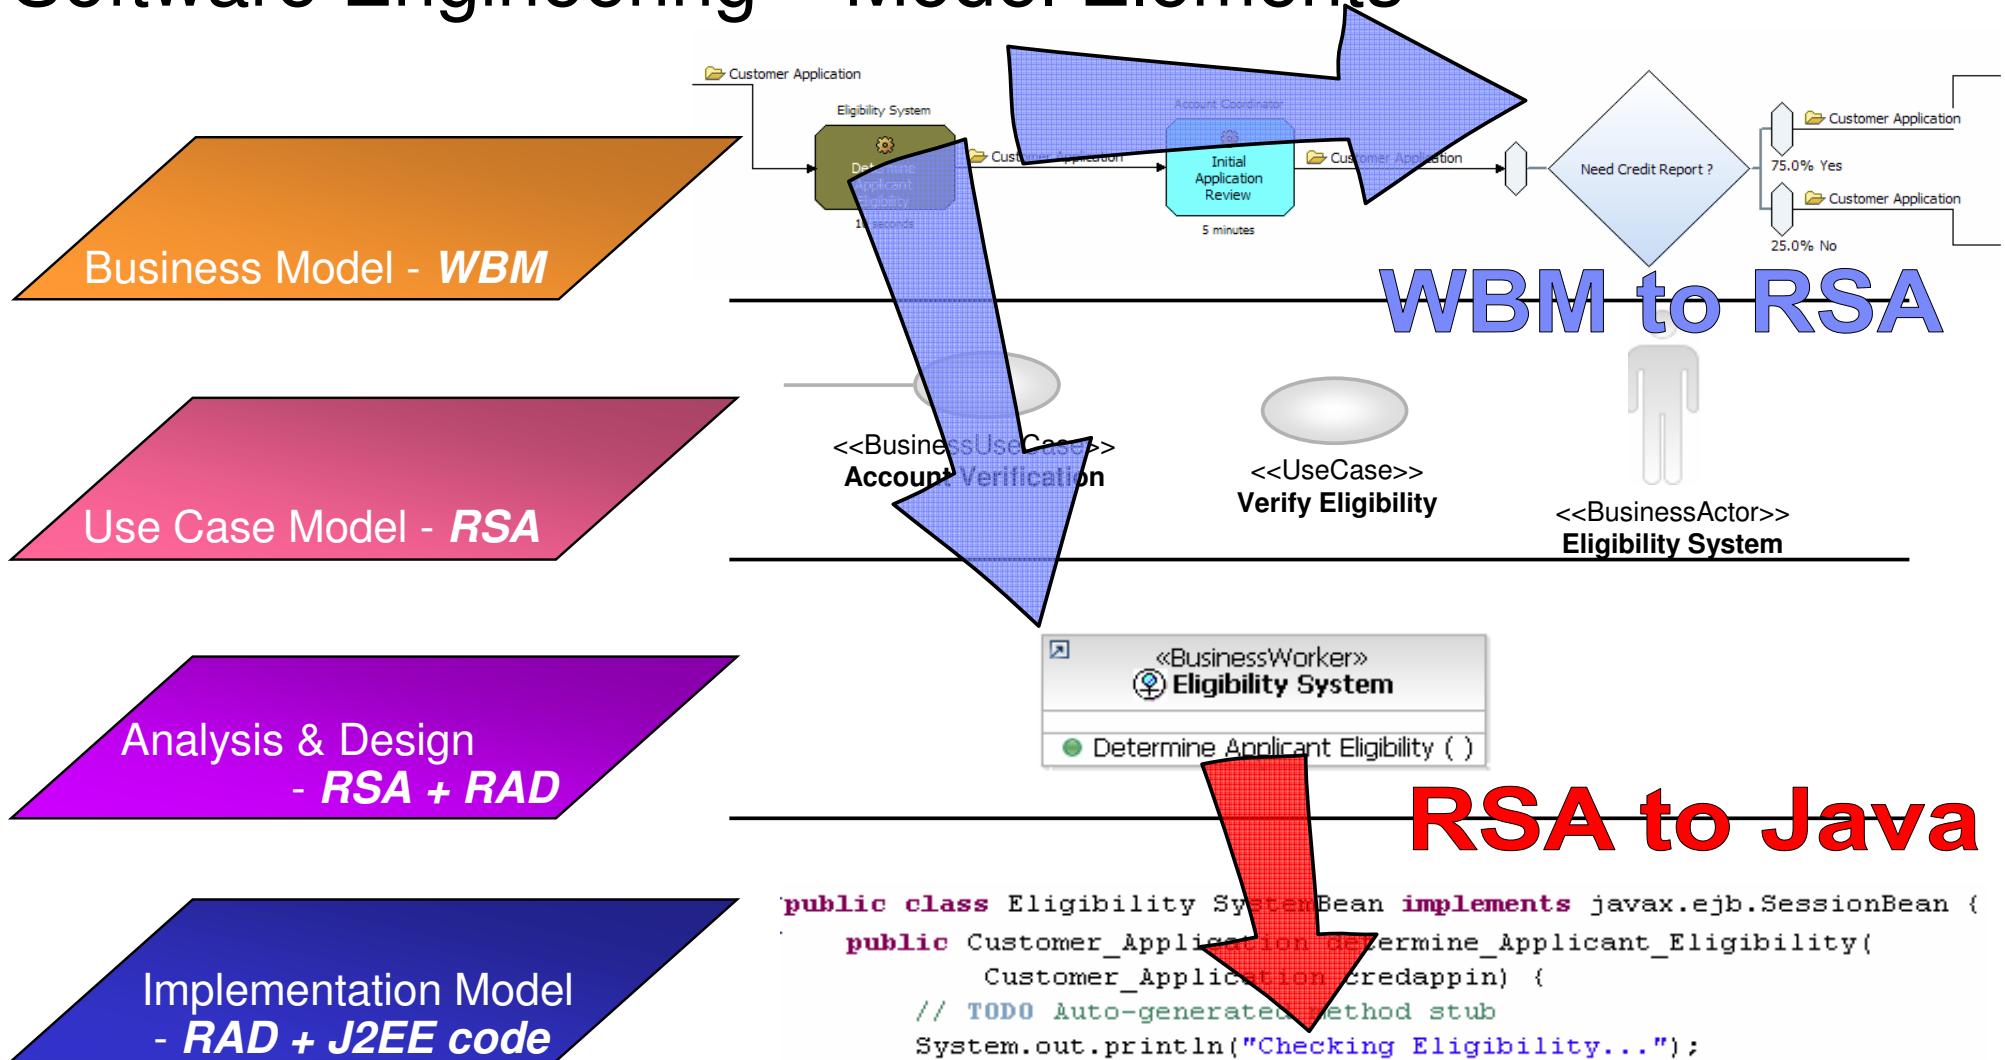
Business Model - WBM

Use Case Model - RSA

Analysis & Design - RSA + RAD

Implementation Model - RAD + J2EE code

Customer Application

Eligibility System

Determine Applicant Eligibility

1 seconds

Customer Application

Account Coordinator

Initial Application Review

5 minutes

Customer Application

Need Credit Report ?

Customer Application

75.0% Yes

Customer Application

25.0% No

WBM to RSA

<<BusinessUseCase>>
Account Verification

<<UseCase>>
Verify Eligibility

<<BusinessActor>>
Eligibility System

«BusinessWorker»
Eligibility System

Determine Applicant Eligibility ( )

RSA to Java

public class Eligibility SystemBean implements javax.ejb.SessionBean {
public Customer_Application determine_Applicant_Eligibility(
Customer_Application credappin) {
// TODO Auto-generated method stub
System.out.println("Checking Eligibility...");